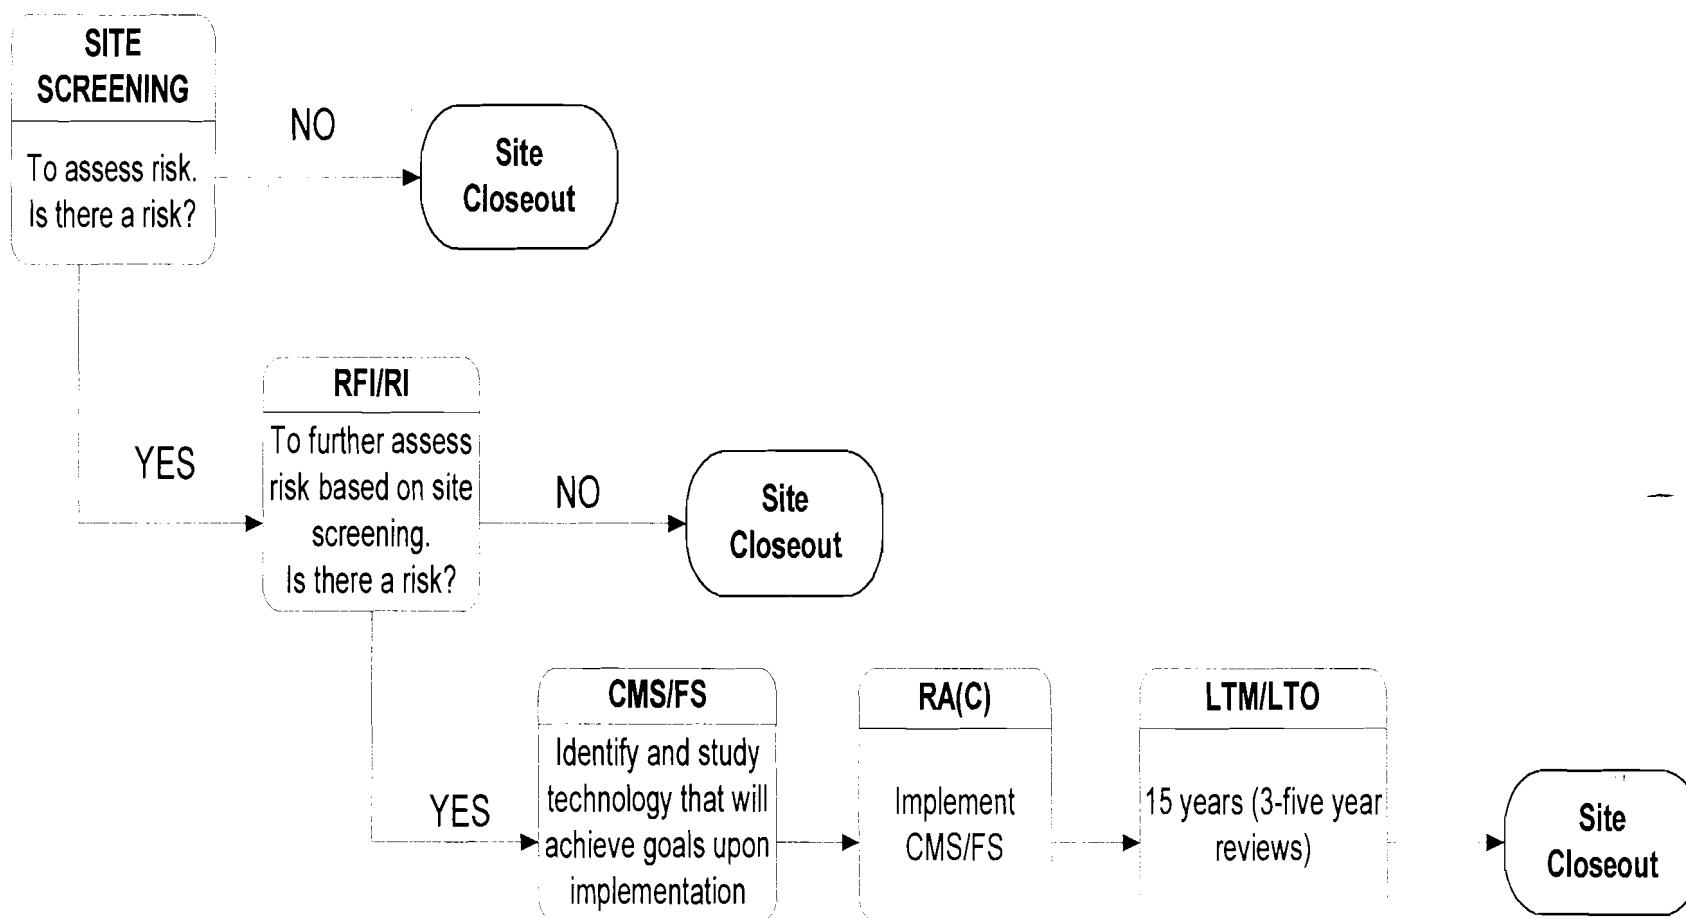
SITE SCREENING

To assess risk. Is there a risk?

NO

Site Closeout

YES

RFI/RI

To further assess risk based on site screening. Is there a risk?

NO

Site Closeout

YES

CMS/FS

Identify and study technology that will achieve goals upon implementation

RA(C)

Implement CMS/FS

LTM/LTO

15 years (3-five year reviews)

Site Closeout